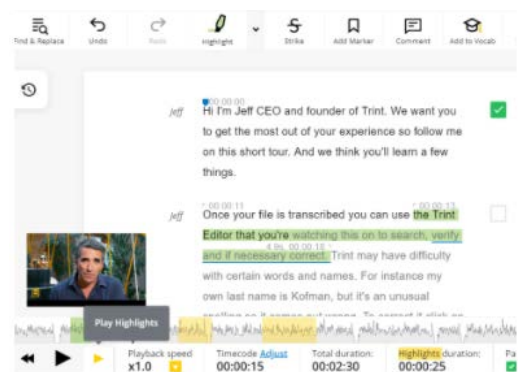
Find & Replace
Undo
Redo
Highlight
Strike
Add Marker
Comment
Add to Vocab

Jeff
00:00:00
Hi I'm Jeff CEO and founder of Trint. We want you to get the most out of your experience so follow me on this short tour. And we think you'll learn a few things.

Jeff
00:00:11
00:00:13
Once your file is transcribed you can use the Trint Editor that you're watching this on to search, verify and if necessary correct. Trint may have difficulty with certain words and names. For instance my own last name is Kofman, but it's an unusual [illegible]

Play Highlights

Playback speed
x1.0
Timecode Adjust
00:00:15
Total duration:
00:02:30
Highlights duration:
00:00:25
Pa